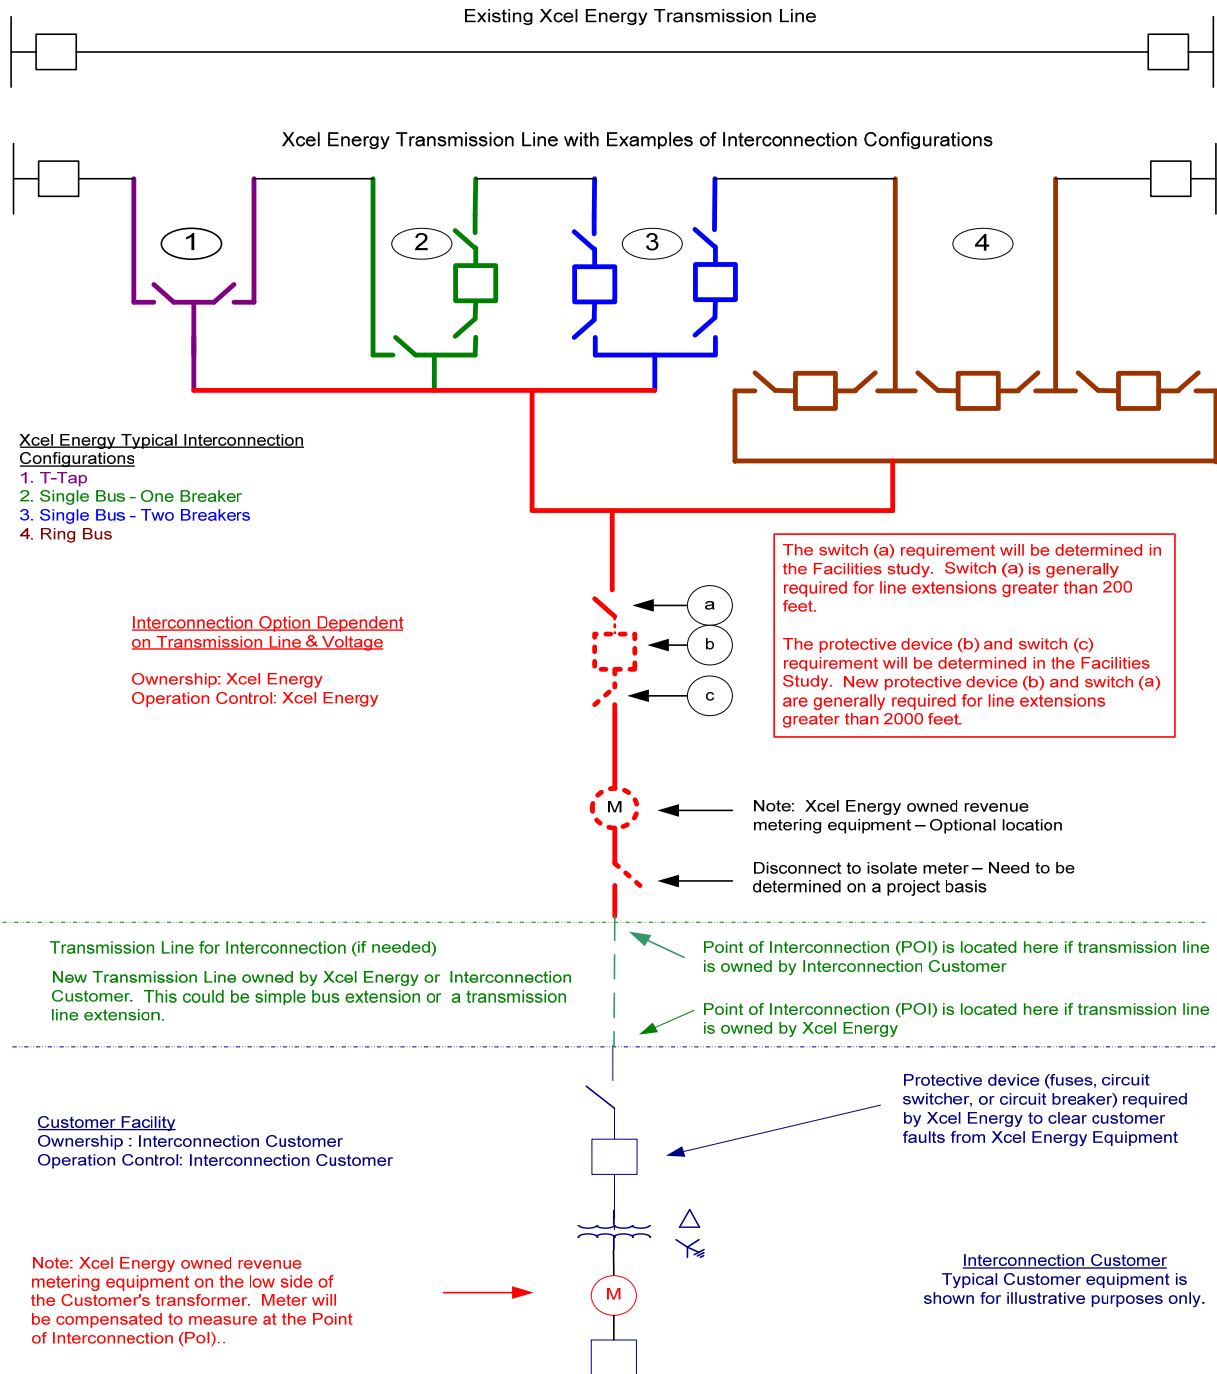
Existing Xcel Energy Transmission Line

Xcel Energy Transmission Line with Examples of Interconnection Configurations

1

2

3

4

Xcel Energy Typical Interconnection Configurations
1. T-Tap
2. Single Bus - One Breaker
3. Single Bus - Two Breakers
4. Ring Bus

The switch (a) requirement will be determined in the Facilities study. Switch (a) is generally required for line extensions greater than 200 feet.

The protective device (b) and switch (c) requirement will be determined in the Facilities Study. New protective device (b) and switch (a) are generally required for line extensions greater than 2000 feet.

a

b

c

Interconnection Option Dependent on Transmission Line & Voltage

Ownership: Xcel Energy
Operation Control: Xcel Energy

M

Note: Xcel Energy owned revenue metering equipment – Optional location

Disconnect to isolate meter – Need to be determined on a project basis

Transmission Line for Interconnection (if needed)

New Transmission Line owned by Xcel Energy or Interconnection Customer. This could be simple bus extension or a transmission line extension.

Point of Interconnection (POI) is located here if transmission line is owned by Interconnection Customer

Point of Interconnection (POI) is located here if transmission line is owned by Xcel Energy

Customer Facility
Ownership : Interconnection Customer
Operation Control: Interconnection Customer

Protective device (fuses, circuit switcher, or circuit breaker) required by Xcel Energy to clear customer faults from Xcel Energy Equipment

Note: Xcel Energy owned revenue metering equipment on the low side of the Customer's transformer. Meter will be compensated to measure at the Point of Interconnection (PoI)..

M

Interconnection Customer
Typical Customer equipment is shown for illustrative purposes only.